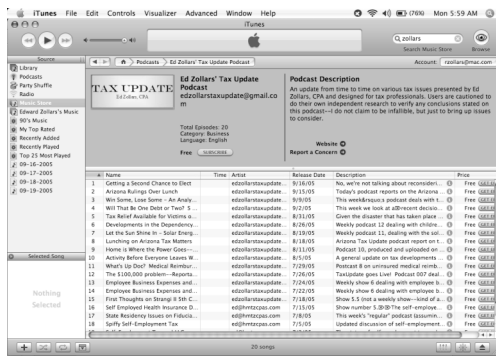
iTunes File Edit Controls Visualizer Advanced Window Help
(76%) Mon 5:59 AM
iTunes
Q zollars
Search Music Store
Browse
Source
Library
Podcasts
Party Shuffle
Radio
Music Store
Edward Zollars's Music
90's Music
My Top Rated
Recently Added
Recently Played
Top 25 Most Played
09-16-2005
09-17-2005
09-18-2005
09-19-2005
Selected Song
Nothing Selected
Podcasts > Ed Zollars' Tax Update Podcast
Account: rzollars@mac.com
TAX UPDATE
Ed Zollars, CPA
Ed Zollars' Tax Update Podcast
edzollarstaxupdate@gmail.com
Total Episodes: 20
Category: Business
Language: English
Free Subscribe
Podcast Description
An update from time to time on various tax issues presented by Ed Zollars, CPA and designed for tax professionals. Users are cautioned to do their own independent research to verify any conclusions stated on this podcast---I do not claim to be infallible, but just to bring up issues to consider.
Website
Report a Concern

| | Name | Time | Artist | Release Date | Description | Price |
|---|---|---|---|---|---|---|
| 1 | Getting a Second Chance to Elect | | edzollarstaxupdate... | 9/16/05 | No, we're not talking about reconsideri... | Free |
| 2 | Arizona Rulings Over Lunch | | edzollarstaxupdate... | 9/15/05 | Today's podcast reports on the Arizona ... | Free |
| 3 | Win Some, Lose Some - An Analy... | | edzollarstaxupdate... | 9/9/05 | This week&rsquo;s podcast deals with t... | Free |
| 4 | Will That Be One Debt or Two? S... | | edzollarstaxupdate... | 9/2/05 | This week we look at a different decisi... | Free |
| 5 | Tax Relief Available for Victims o... | | edzollarstaxupdate... | 8/31/05 | Given the disaster that has taken place ... | Free |
| 6 | Developments in the Dependency... | | edzollarstaxupdate... | 8/26/05 | Weekly podcast 12 dealing with childre... | Free |
| 7 | Let the Sun Shine In - Solar Energ... | | edzollarstaxupdate... | 8/19/05 | Weekly podcast 11, dealing with the sol... | Free |
| 8 | Lunching on Arizona Tax Matters | | edzollarstaxupdate... | 8/18/05 | Arizona Tax Update podcast report on t... | Free |
| 9 | Home is Where the Power Goes-... | | edzollarstaxupdate... | 8/11/05 | Podcast 10, produced and uploaded on ... | Free |
| 10 | Activity Before Everyone Leaves W... | | edzollarstaxupdate... | 8/5/05 | A general update on tax developments ... | Free |
| 11 | What's Up Doc? Medical Reimbur... | | edzollarstaxupdate... | 7/29/05 | Postcast 8 on uninsured medical reimb... | Free |
| 12 | The $100,000 problem---Reporta... | | edzollarstaxupdate... | 7/26/05 | TaxUpdate goes Live! Podcast 007 deal... | Free |
| 13 | Employee Business Expenses and... | | edzollarstaxupdate... | 7/24/05 | Weekly show 6 dealing with employee b... | Free |
| 14 | Employee Business Expenses and... | | edzollarstaxupdate... | 7/22/05 | Weekly show 6 dealing with employee b... | Free |
| 15 | First Thoughts on Strang II 5th C... | | edzollarstaxupdate... | 7/18/05 | Show 5.5 (not a weekly show---kind of a... | Free |
| 16 | Self Employed Health Insurance D... | | edzollarstaxupdate... | 7/15/05 | Show number 5.&lt;br&gt;The self-employe... | Free |
| 17 | State Residency Issues on Fiducia... | | ed@hmtzcpas.com | 7/8/05 | This week's "regular" podcast (assumin... | Free |
| 18 | Spiffy Self-Employment Tax | | ed@hmtzcpas.com | 7/5/05 | Updated discussion of self-employment... | Free |

20 songs